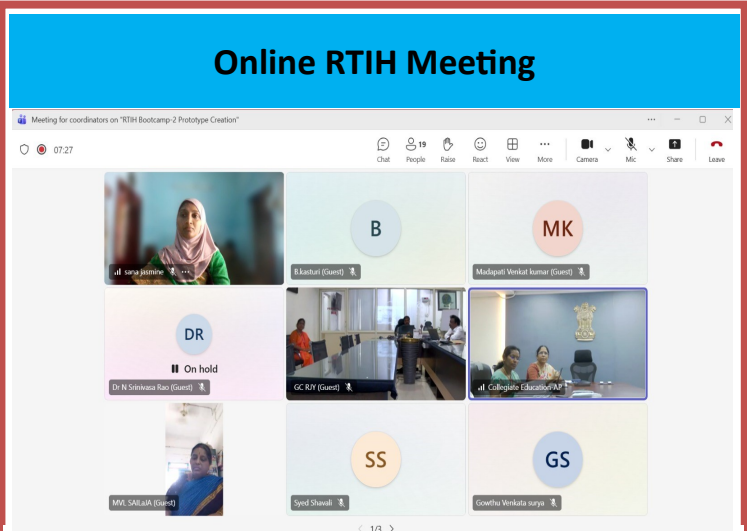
Online RTIH Meeting

Meeting for coordinators on "RTIH Bootcamp-2 Prototype Creation"

07:27

Chat 19 People Raise React View More Camera Mic Share Leave

sana jasmine

B
B.kasturi (Guest)

MK
Madapati Venkat kumar (Guest)

DR
On hold
Dr N Srinivasa Rao (Guest)

GC RJY (Guest)

Collegiate Education-AP

MVL SAILaJA (Guest)

SS
Syed Shavali

GS
Gowthu Venkata surya

1/3